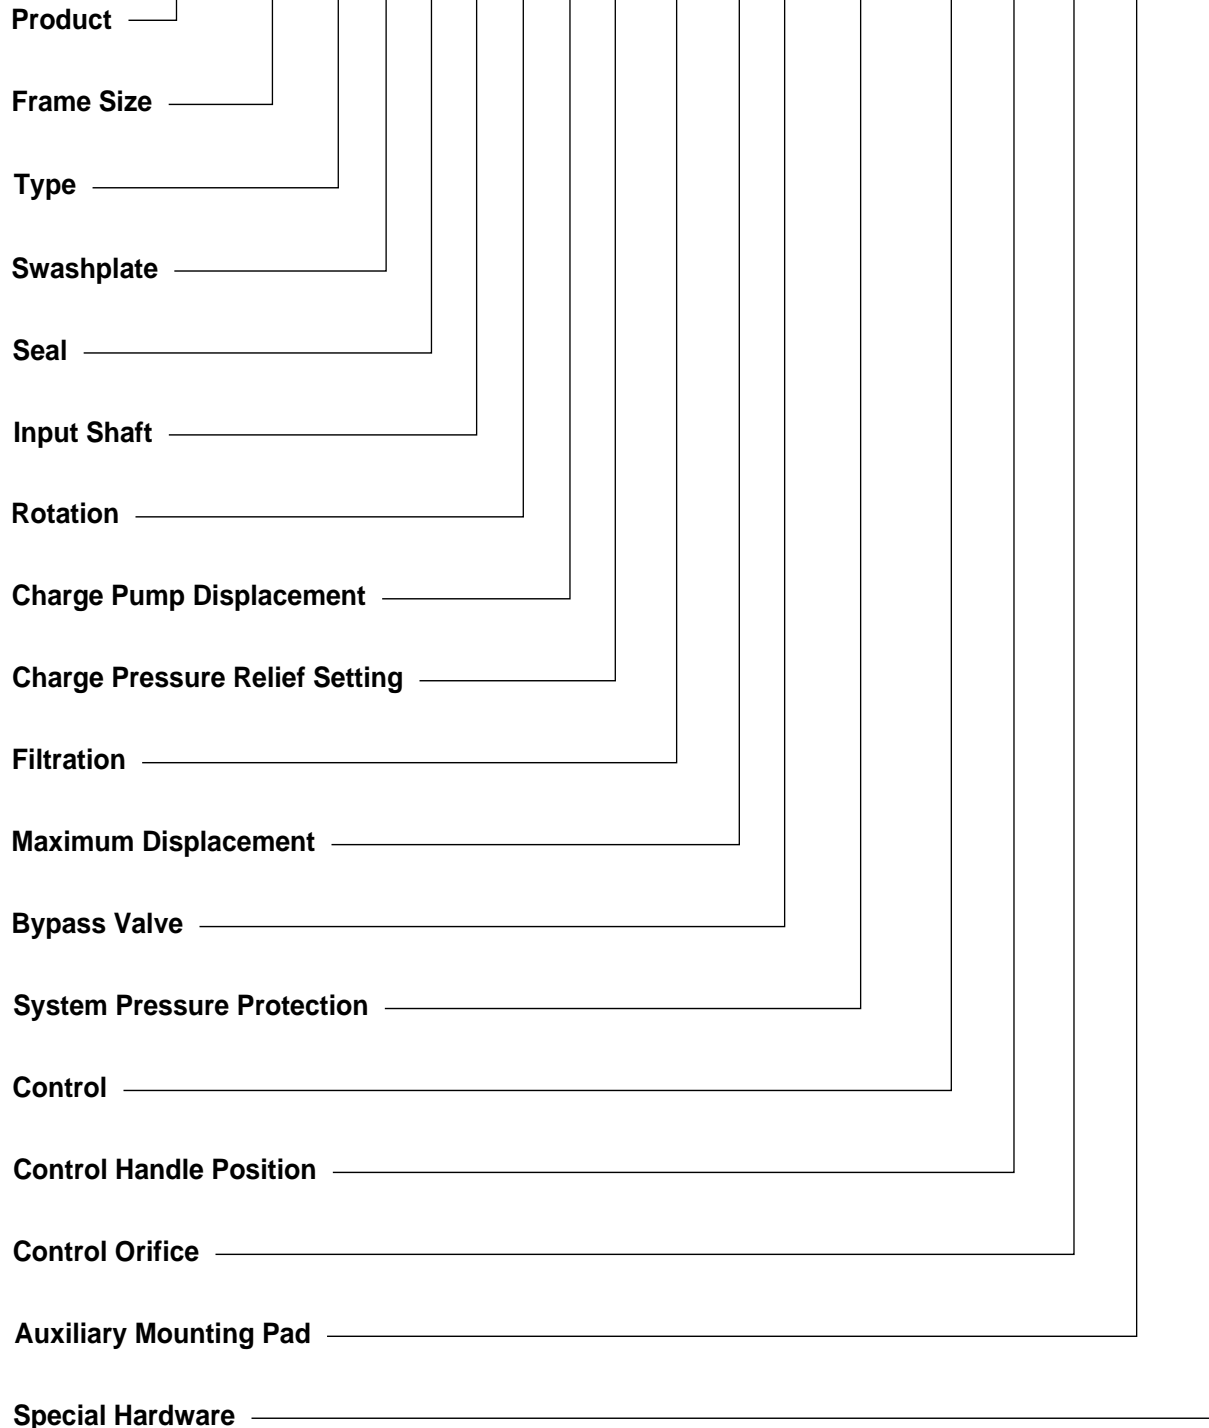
Product

Frame Size

Type

Swashplate

Seal

Input Shaft

Rotation

Charge Pump Displacement

Charge Pressure Relief Setting

Filtration

Maximum Displacement

Bypass Valve

System Pressure Protection

Control

Control Handle Position

Control Orifice

Auxiliary Mounting Pad

Special Hardware